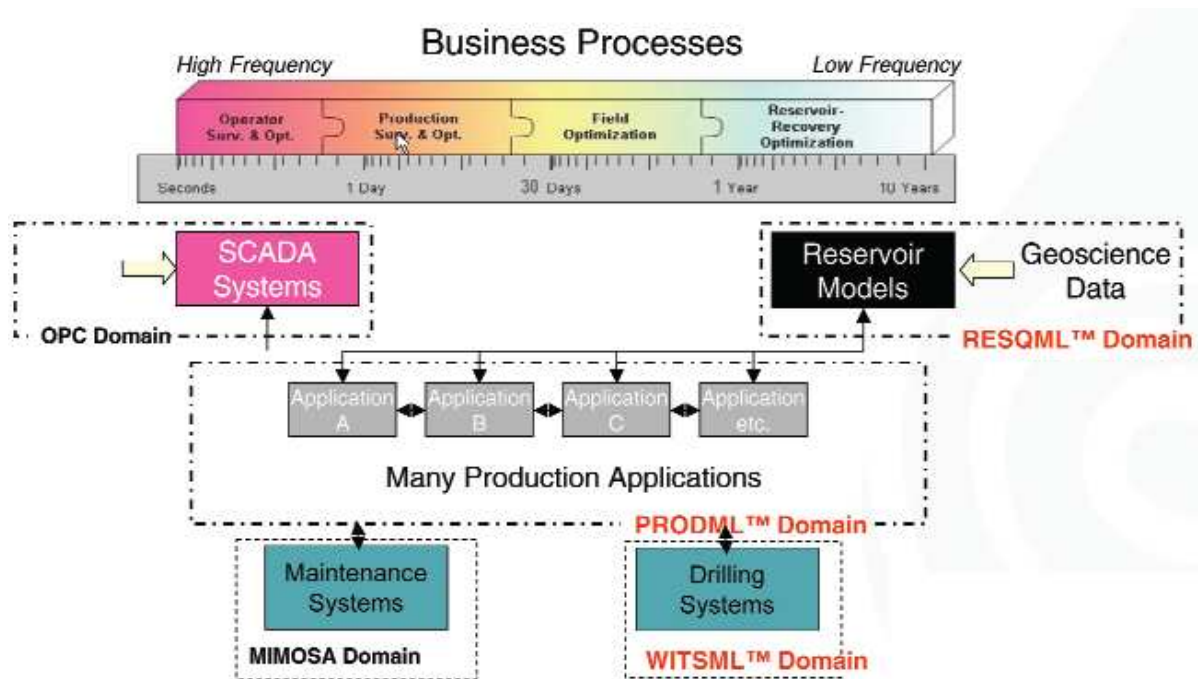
Business Processes

High Frequency

Low Frequency

Operator Surv. & Opt.

Production Surv. & Opt.

Field Optimization

Reservoir-Recovery Optimization

Seconds

1 Day

30 Days

1 Year

10 Years

SCADA Systems

OPC Domain

Reservoir Models

Geoscience Data

RESQML™ Domain

Application A

Application B

Application C

Application etc.

Many Production Applications

PRODML™ Domain

Maintenance Systems

MIMOSA Domain

Drilling Systems

WITSML™ Domain